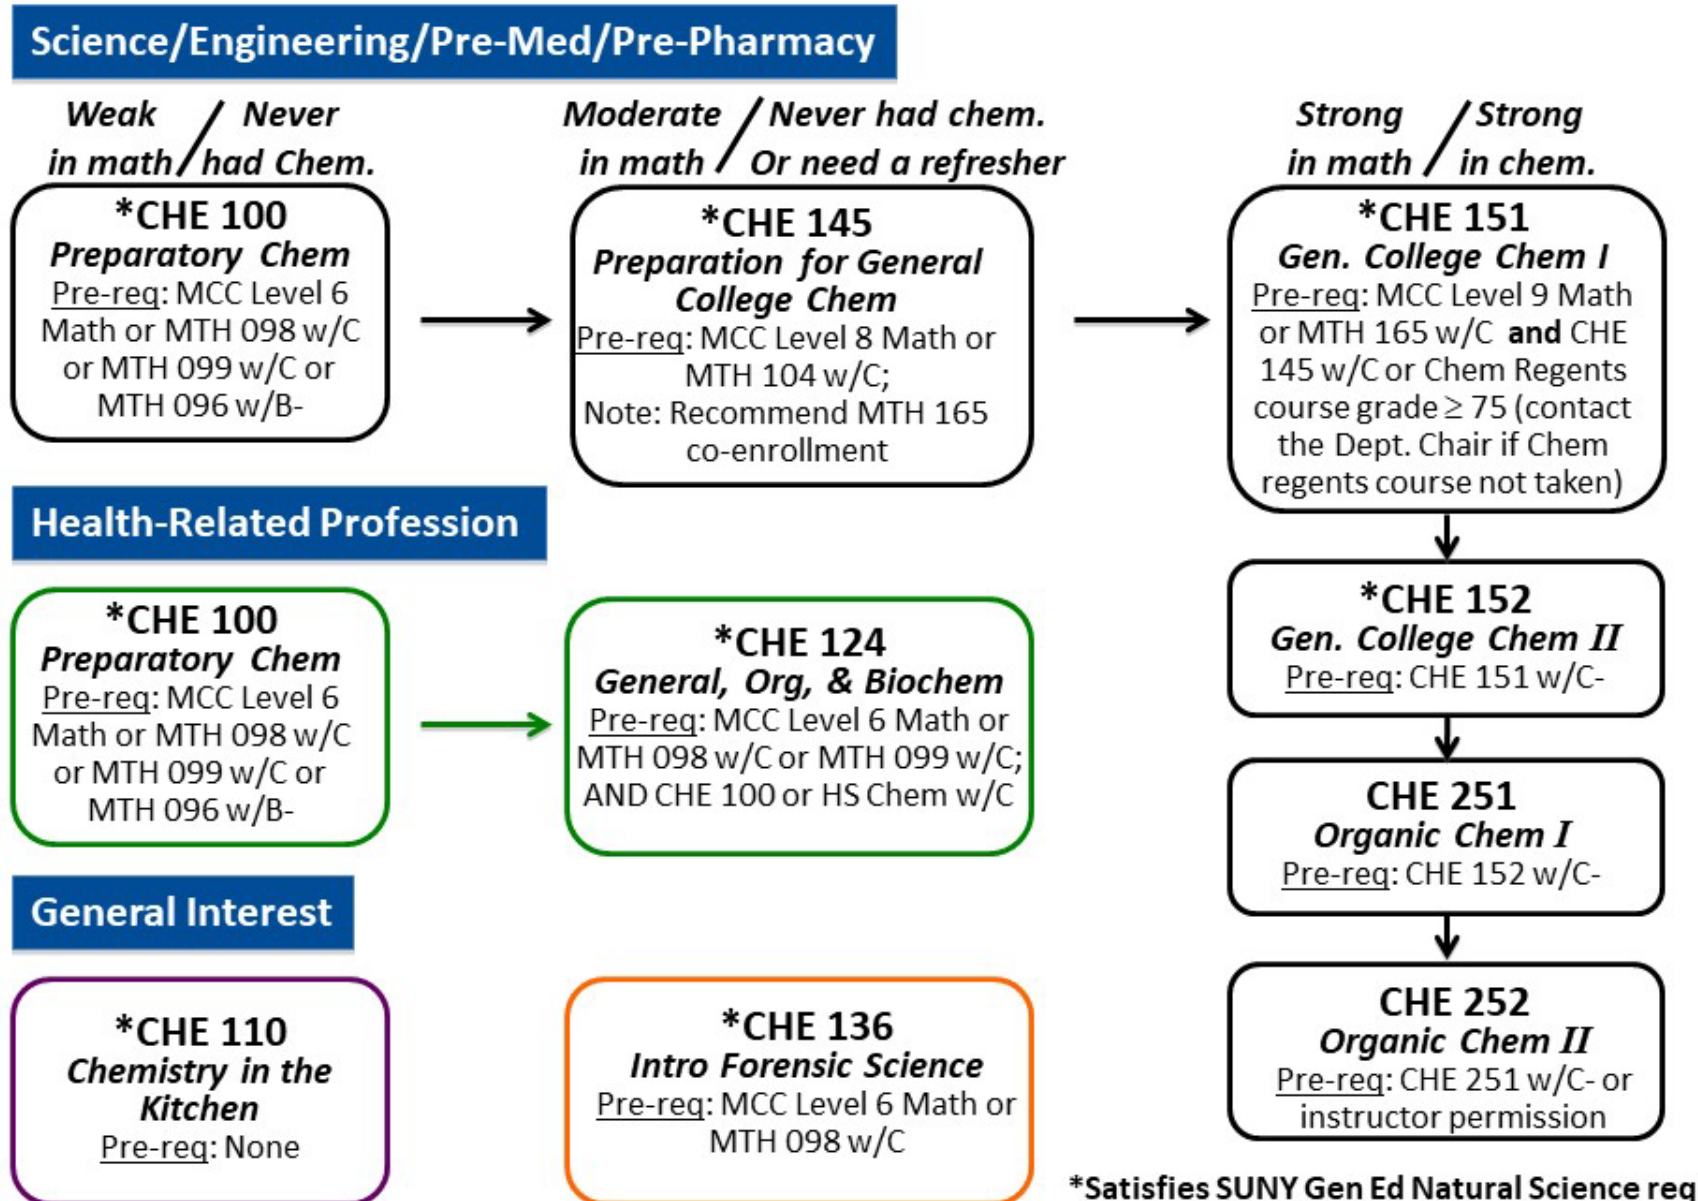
Science/Engineering/Pre-Med/Pre-Pharmacy

Weak in math / Never had Chem.

Moderate in math / Never had chem. Or need a refresher

Strong in math / Strong in chem.

*CHE 100
Preparatory Chem
Pre-req: MCC Level 6 Math or MTH 098 w/C or MTH 099 w/C or MTH 096 w/B-

*CHE 145
Preparation for General College Chem
Pre-req: MCC Level 8 Math or MTH 104 w/C;
Note: Recommend MTH 165 co-enrollment

*CHE 151
Gen. College Chem I
Pre-req: MCC Level 9 Math or MTH 165 w/C and CHE 145 w/C or Chem Regents course grade $\geq$ 75 (contact the Dept. Chair if Chem regents course not taken)

Health-Related Profession

*CHE 100
Preparatory Chem
Pre-req: MCC Level 6 Math or MTH 098 w/C or MTH 099 w/C or MTH 096 w/B-

*CHE 124
General, Org, & Biochem
Pre-req: MCC Level 6 Math or MTH 098 w/C or MTH 099 w/C; AND CHE 100 or HS Chem w/C

*CHE 152
Gen. College Chem II
Pre-req: CHE 151 w/C-

CHE 251
Organic Chem I
Pre-req: CHE 152 w/C-

General Interest

*CHE 110
Chemistry in the Kitchen
Pre-req: None

*CHE 136
Intro Forensic Science
Pre-req: MCC Level 6 Math or MTH 098 w/C

CHE 252
Organic Chem II
Pre-req: CHE 251 w/C- or instructor permission

*Satisfies SUNY Gen Ed Natural Science req